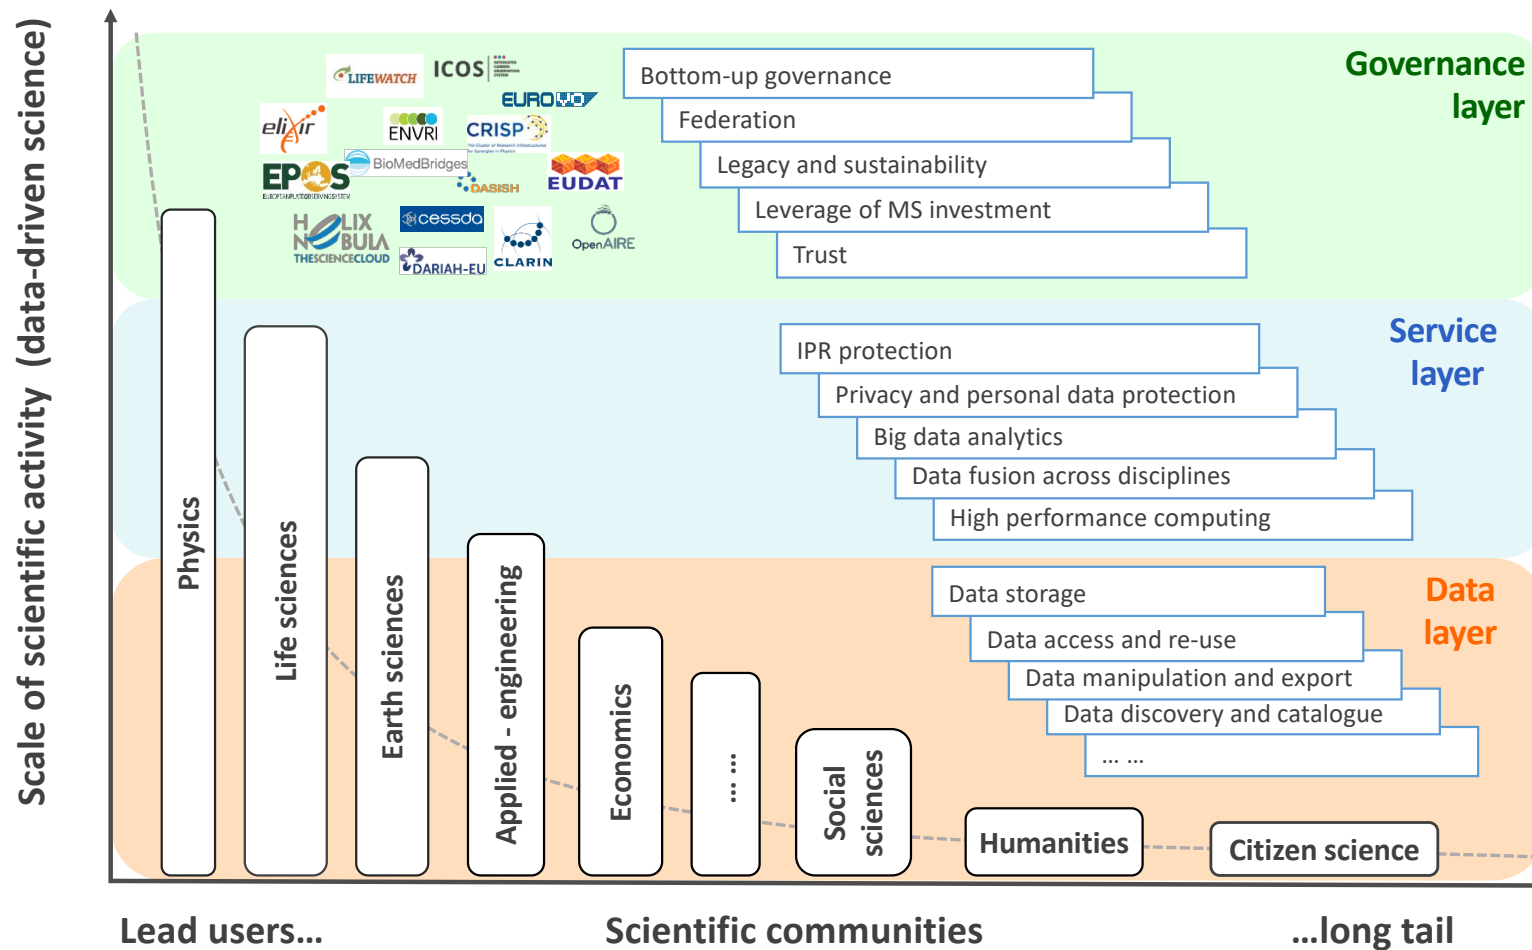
Scale of scientific activity (data-driven science)

LIFEWATCH
ICOS
EURO VO
elixir
ENVRI
CRISP
BioMedBridges
EPOS
DASISH
EUDAT
HELIX NEBULA THESCIENCECLOUD
cessda
CLARIN
OpenAIRE
DARIAH-EU

Bottom-up governance
Federation
Legacy and sustainability
Leverage of MS investment
Trust

Governance layer

IPR protection
Privacy and personal data protection
Big data analytics
Data fusion across disciplines
High performance computing

Service layer

Data storage
Data access and re-use
Data manipulation and export
Data discovery and catalogue
… …

Data layer

Physics
Life sciences
Earth sciences
Applied - engineering
Economics
…
Social sciences
Humanities
Citizen science

Lead users…
Scientific communities
…long tail